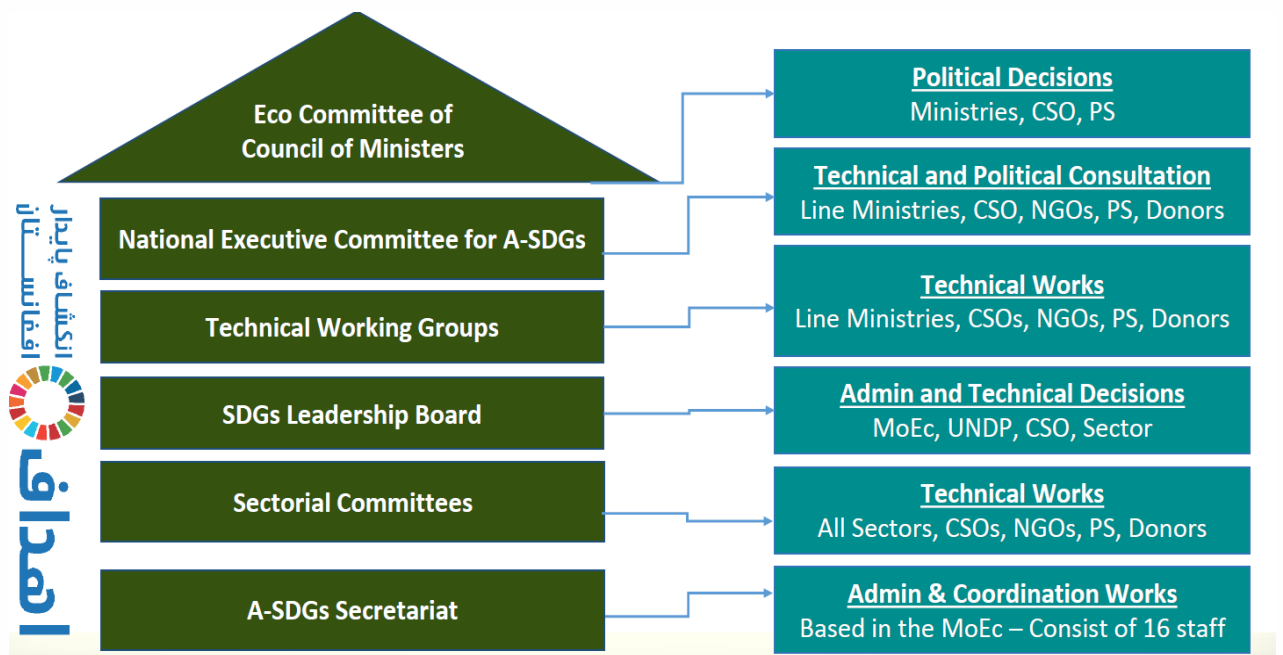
Eco Committee of Council of Ministers

National Executive Committee for A-SDGs

Technical Working Groups

SDGs Leadership Board

Sectorial Committees

A-SDGs Secretariat

Political Decisions
Ministries, CSO, PS

Technical and Political Consultation
Line Ministries, CSO, NGOs, PS, Donors

Technical Works
Line Ministries, CSOs, NGOs, PS, Donors

Admin and Technical Decisions
MoEc, UNDP, CSO, Sector

Technical Works
All Sectors, CSOs, NGOs, PS, Donors

Admin & Coordination Works
Based in the MoEc – Consist of 16 staff

اهداف انکشاف پایدار افغانستان